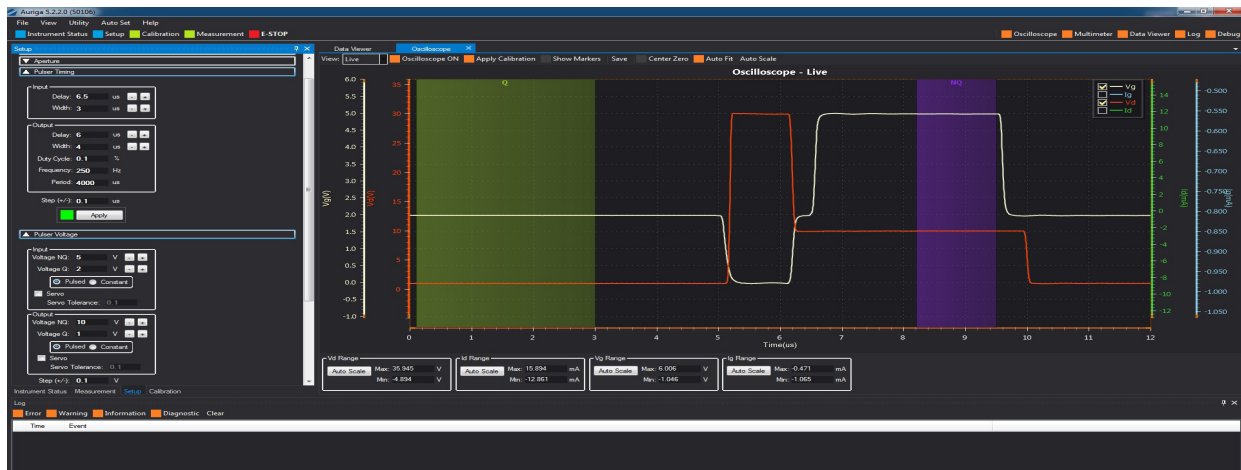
Auriga 5.2.2.0 (50106)
File View Utility Auto Set Help
Instrument Status Setup Calibration Measurement E-STOP
Oscilloscope Multimeter Data Viewer Log Debug

Setup
Aperture
Pulser Timing
Input
Delay: 6.5 us
Width: 3 us
Output
Delay: 6 us
Width: 4 us
Duty Cycle: 0.1 %
Frequency: 250 Hz
Period: 4000 us
Step (+/-): 0.1 us
Apply
Pulser Voltage
Input
Voltage NQ: 5 V
Voltage Q: 2 V
Pulsed Constant
Servo
Servo Tolerance: 0.1
Output
Voltage NQ: 10 V
Voltage Q: 1 V
Pulsed Constant
Servo
Servo Tolerance: 0.1
Step (+/-): 0.1 V
Instrument Status Measurement Setup Calibration

Data Viewer Oscilloscope
View: Live Oscilloscope ON Apply Calibration Show Markers Save Center Zero Auto Fit Auto Scale
Oscilloscope - Live
Q
NQ
Vg
Ig
Vd
Id
Vg(V)
Vd(V)
Id(A)
Ig(mA)
6.0 5.5 5.0 4.5 4.0 3.5 3.0 2.5 2.0 1.5 1.0 0.5 0.0 -0.5 -1.0
35 30 25 20 15 10 5 0
14 12 10 8 6 4 2 0 -2 -4 -6 -8 -10 -12
-0.500 -0.550 -0.600 -0.650 -0.700 -0.750 -0.800 -0.850 -0.900 -0.950 -1.000 -1.050
0 1 2 3 4 5 6 7 8 9 10 11 12
Time(us)
Vd Range
Auto Scale Max: 35.945 V Min: -4.894 V
Id Range
Auto Scale Max: 15.894 mA Min: -12.861 mA
Vg Range
Auto Scale Max: 6.006 V Min: -1.046 V
Ig Range
Auto Scale Max: -0.471 mA Min: -1.065 mA

Log
Error Warning Information Diagnostic Clear
Time Event